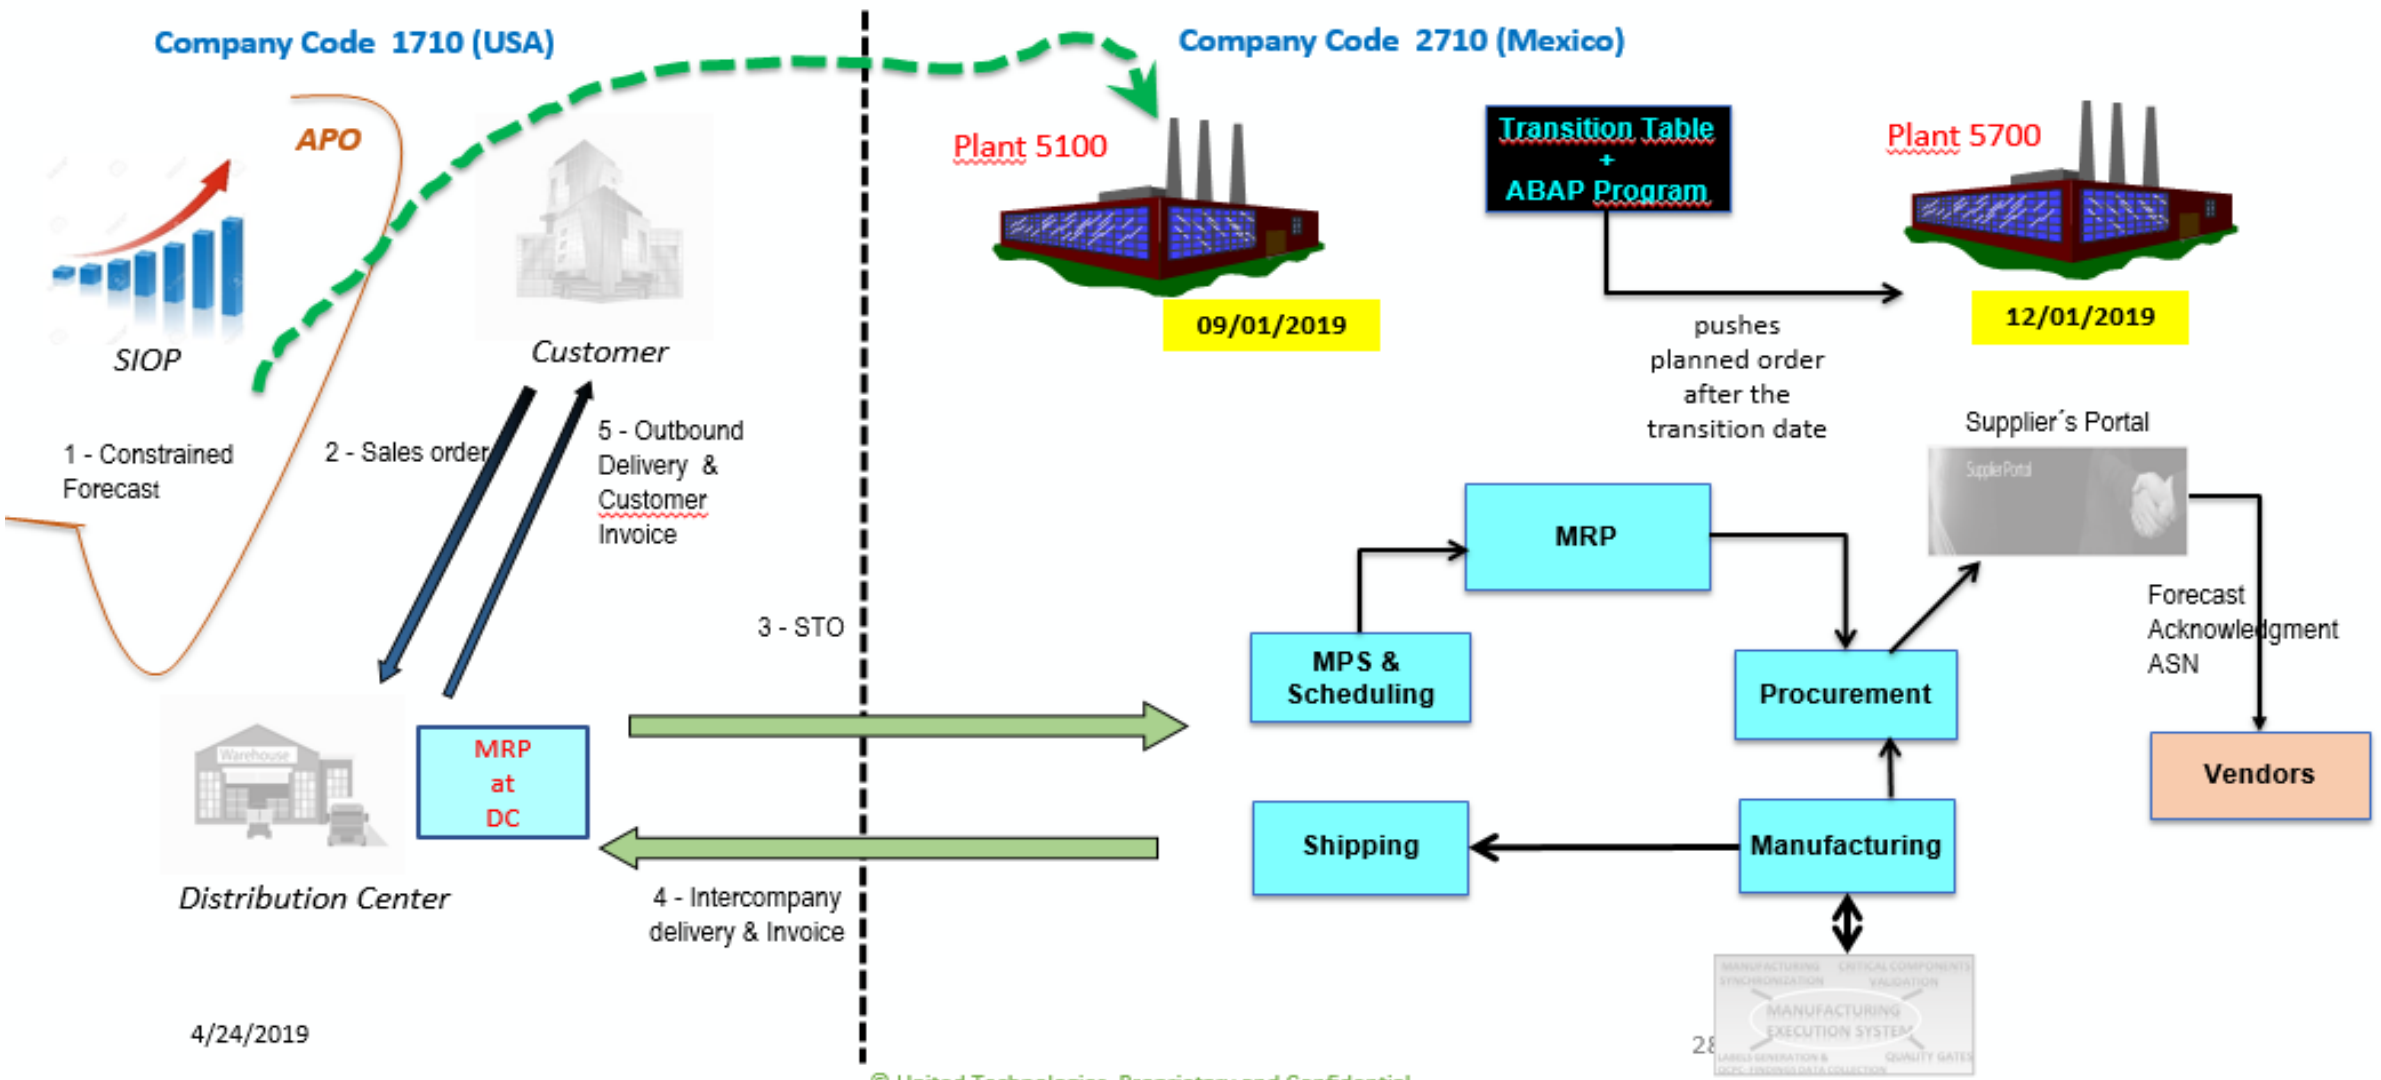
Company Code 1710 (USA)

Company Code 2710 (Mexico)

APO

SIOP

Customer

Plant 5100

09/01/2019

Transition Table
+
ABAP Program

Plant 5700

12/01/2019

pushes planned order after the transition date

Supplier´s Portal

SupplierPortal

1 - Constrained Forecast

2 - Sales order

5 - Outbound Delivery & Customer Invoice

MRP

MPS & Scheduling

Procurement

Forecast Acknowledgment ASN

Vendors

3 - STO

Warehouse

MRP at DC

Distribution Center

Shipping

Manufacturing

4 - Intercompany delivery & Invoice

MANUFACTURING SYNCHRONIZATION

CRITICAL COMPONENTS VALIDATION

MANUFACTURING EXECUTION SYSTEM

LABELS GENERATION &

QUALITY GATES

4/24/2019

28

© United Technologies Proprietary and Confidential